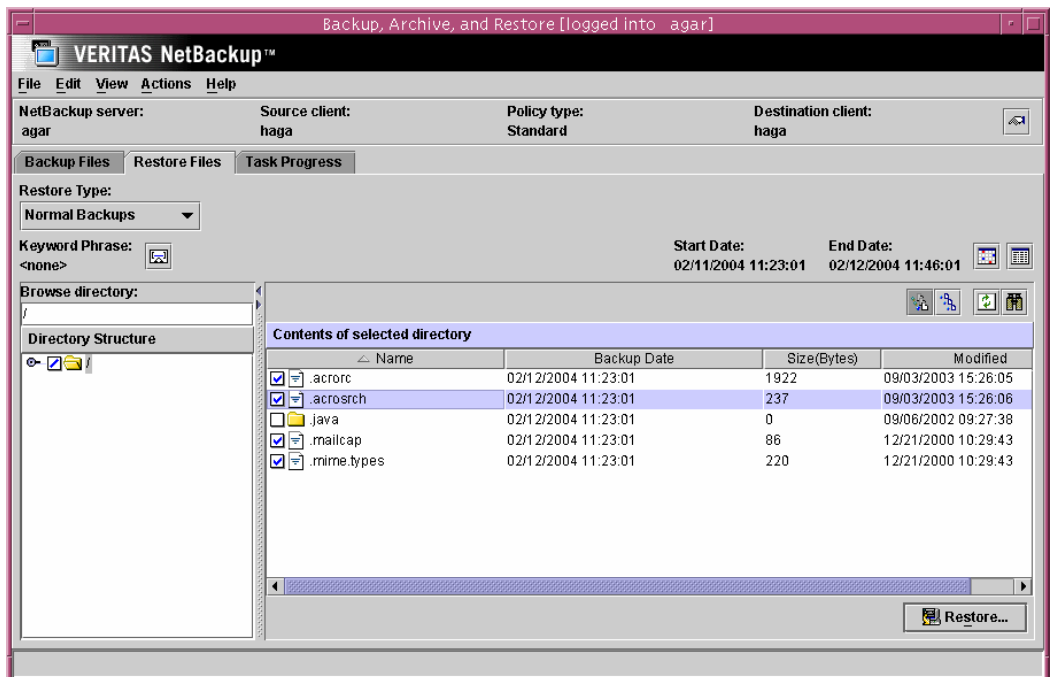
Backup, Archive, and Restore [logged into agar]

VERITAS NetBackup™

File Edit View Actions Help

NetBackup server: agar
Source client: haga
Policy type: Standard
Destination client: haga

Backup Files | Restore Files | Task Progress

Restore Type:
Normal Backups

Keyword Phrase:
<none>

Start Date:
02/11/2004 11:23:01

End Date:
02/12/2004 11:46:01

Browse directory:
/

Directory Structure
/

Contents of selected directory

| Name | Backup Date | Size(Bytes) | Modified |
|---|---|---|---|
| .acrorc | 02/12/2004 11:23:01 | 1922 | 09/03/2003 15:26:05 |
| .acrosrch | 02/12/2004 11:23:01 | 237 | 09/03/2003 15:26:06 |
| .java | 02/12/2004 11:23:01 | 0 | 09/06/2002 09:27:38 |
| .mailcap | 02/12/2004 11:23:01 | 86 | 12/21/2000 10:29:43 |
| .mime.types | 02/12/2004 11:23:01 | 220 | 12/21/2000 10:29:43 |

Restore...